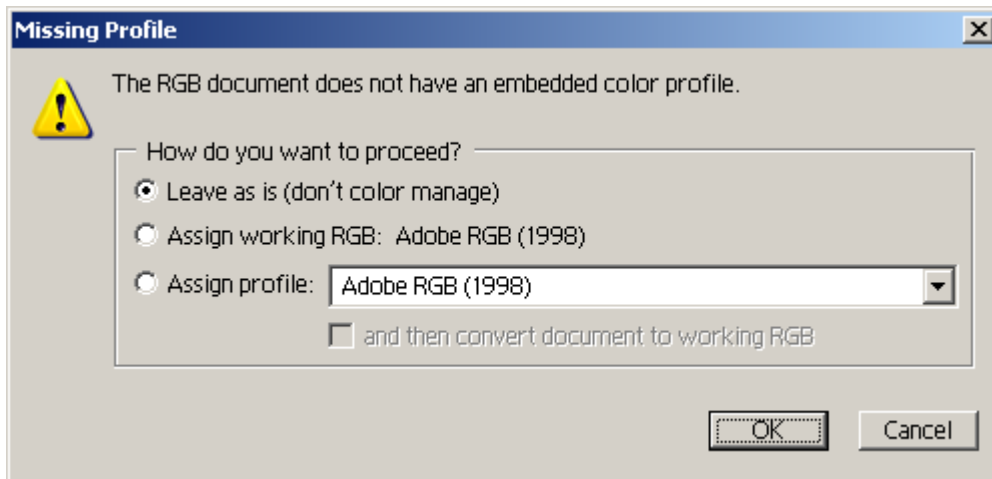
Missing Profile

The RGB document does not have an embedded color profile.

How do you want to proceed?

Leave as is (don't color manage)

Assign working RGB: Adobe RGB (1998)

Assign profile: Adobe RGB (1998)

and then convert document to working RGB

OK

Cancel